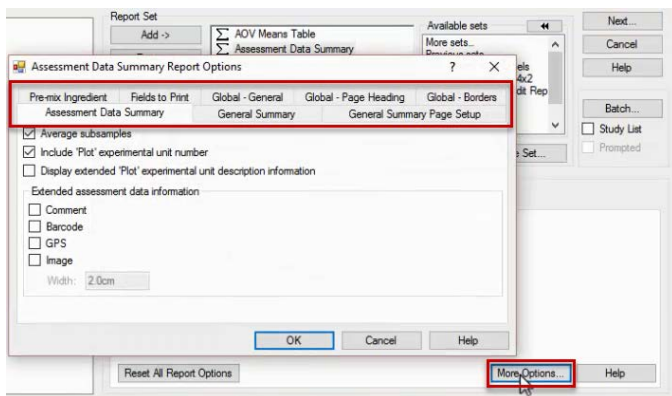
Report Set

Add ->

AOV Means Table

Assessment Data Summary

Available sets

More sets...

Previous sets

els

4x2

dit Rep

s Set...

Next...

Cancel

Help

Batch...

Study List

Prompted

Assessment Data Summary Report Options

?

Pre-mix Ingredient | Fields to Print | Global - General | Global - Page Heading | Global - Borders

Assessment Data Summary | General Summary | General Summary Page Setup

Average subsamples

Include 'Plot' experimental unit number

Display extended 'Plot' experimental unit description information

Extended assessment data information

Comment

Barcode

GPS

Image

Width: 2.0cm

OK

Cancel

Help

Reset All Report Options

More Options...

Help